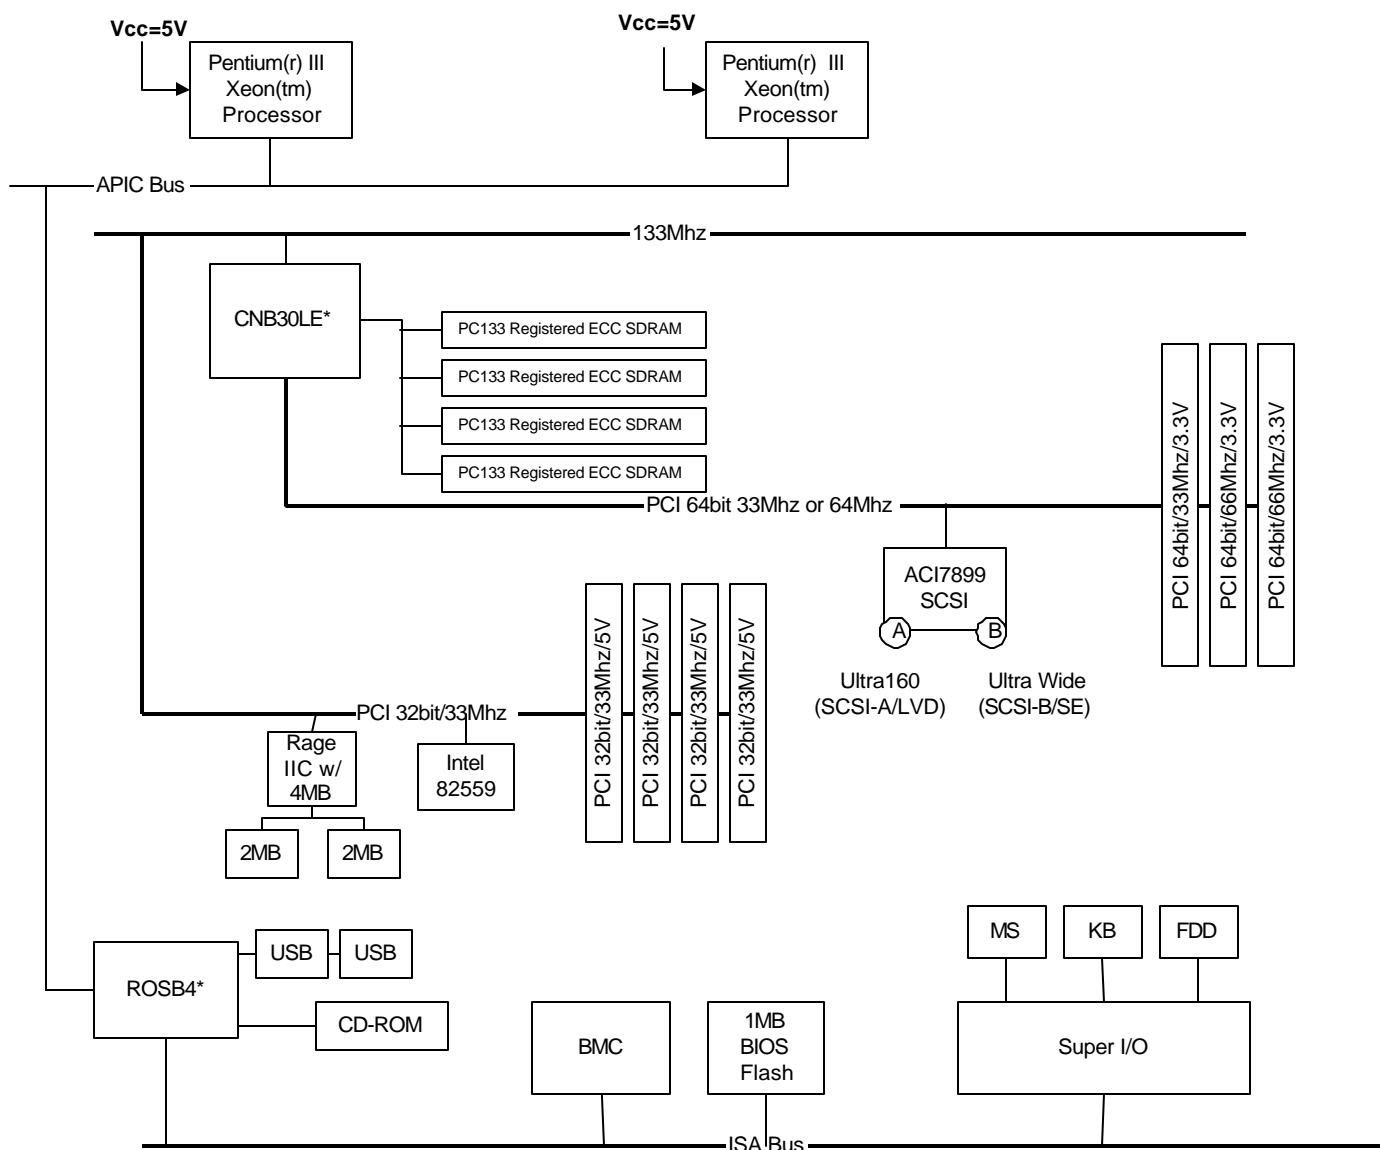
Vcc=5V

Pentium(r) III Xeon(tm) Processor

Vcc=5V

Pentium(r) III Xeon(tm) Processor

APIC Bus

133Mhz

CNB30LE*

PC133 Registered ECC SDRAM

PC133 Registered ECC SDRAM

PC133 Registered ECC SDRAM

PC133 Registered ECC SDRAM

PCI 64bit/33Mhz/3.3V

PCI 64bit/66Mhz/3.3V

PCI 64bit/66Mhz/3.3V

PCI 64bit 33Mhz or 64Mhz

ACI7899 SCSI

A

B

Ultra160 (SCSI-A/LVD)

Ultra Wide (SCSI-B/SE)

PCI 32bit/33Mhz/5V

PCI 32bit/33Mhz/5V

PCI 32bit/33Mhz/5V

PCI 32bit/33Mhz/5V

PCI 32bit/33Mhz

Rage IIC w/ 4MB

Intel 82559

2MB

2MB

ROSB4*

USB

USB

CD-ROM

BMC

1MB BIOS Flash

MS

KB

FDD

Super I/O

ISA Bus